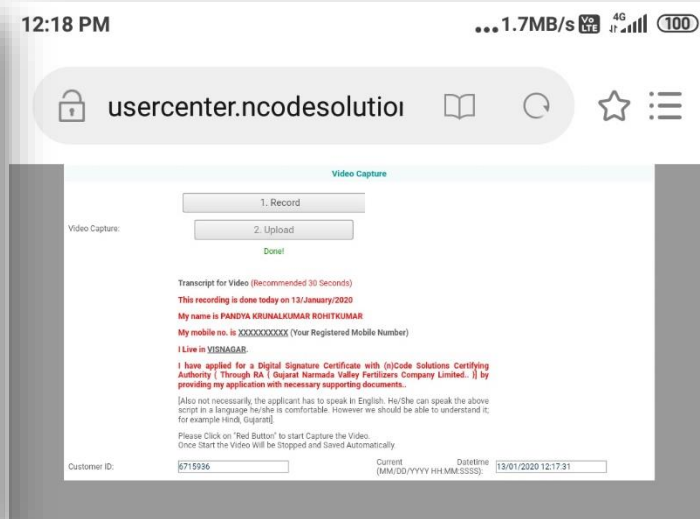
12:18 PM

...1.7MB/s Vo LTE 4G 100

usercenter.ncodesolutio

Video Capture

1. Record

Video Capture:

2. Upload

Done!

Transcript for Video (Recommended 30 Seconds)

This recording is done today on 13/January/2020

My name is PANDYA KRUNALKUMAR ROHITKUMAR

My mobile no. is XXXXXXXXXX (Your Registered Mobile Number)

I Live in VISNAGAR.

I have applied for a Digital Signature Certificate with (n)Code Solutions Certifying Authority ( Through RA ( Gujarat Narmada Valley Fertilizers Company Limited.. )) by providing my application with necessary supporting documents..

[Also not necessarily, the applicant has to speak in English. He/She can speak the above script in a language he/she is comfortable. However we should be able to understand it; for example Hindi, Gujarati].

Please Click on "Red Button" to start Capture the Video.
Once Start the Video Will be Stopped and Saved Automatically.

Customer ID: 6715936

Current Datetime (MM/DD/YYYY HH:MM:SSSS): 13/01/2020 12:17:31